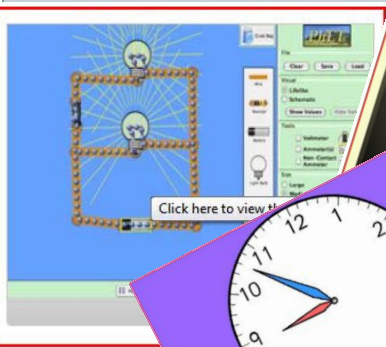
Grab Bag

PhET

File

Clear Save Load

Visual

Lifelike

Schematic

Show Values

Tools

Voltmeter

Ammeter(s)

Non-Contact Ammeter

Size

Large

Wire

Resistor

Battery

Light Bulb

Click here to view th

12

1

2

11

10

9